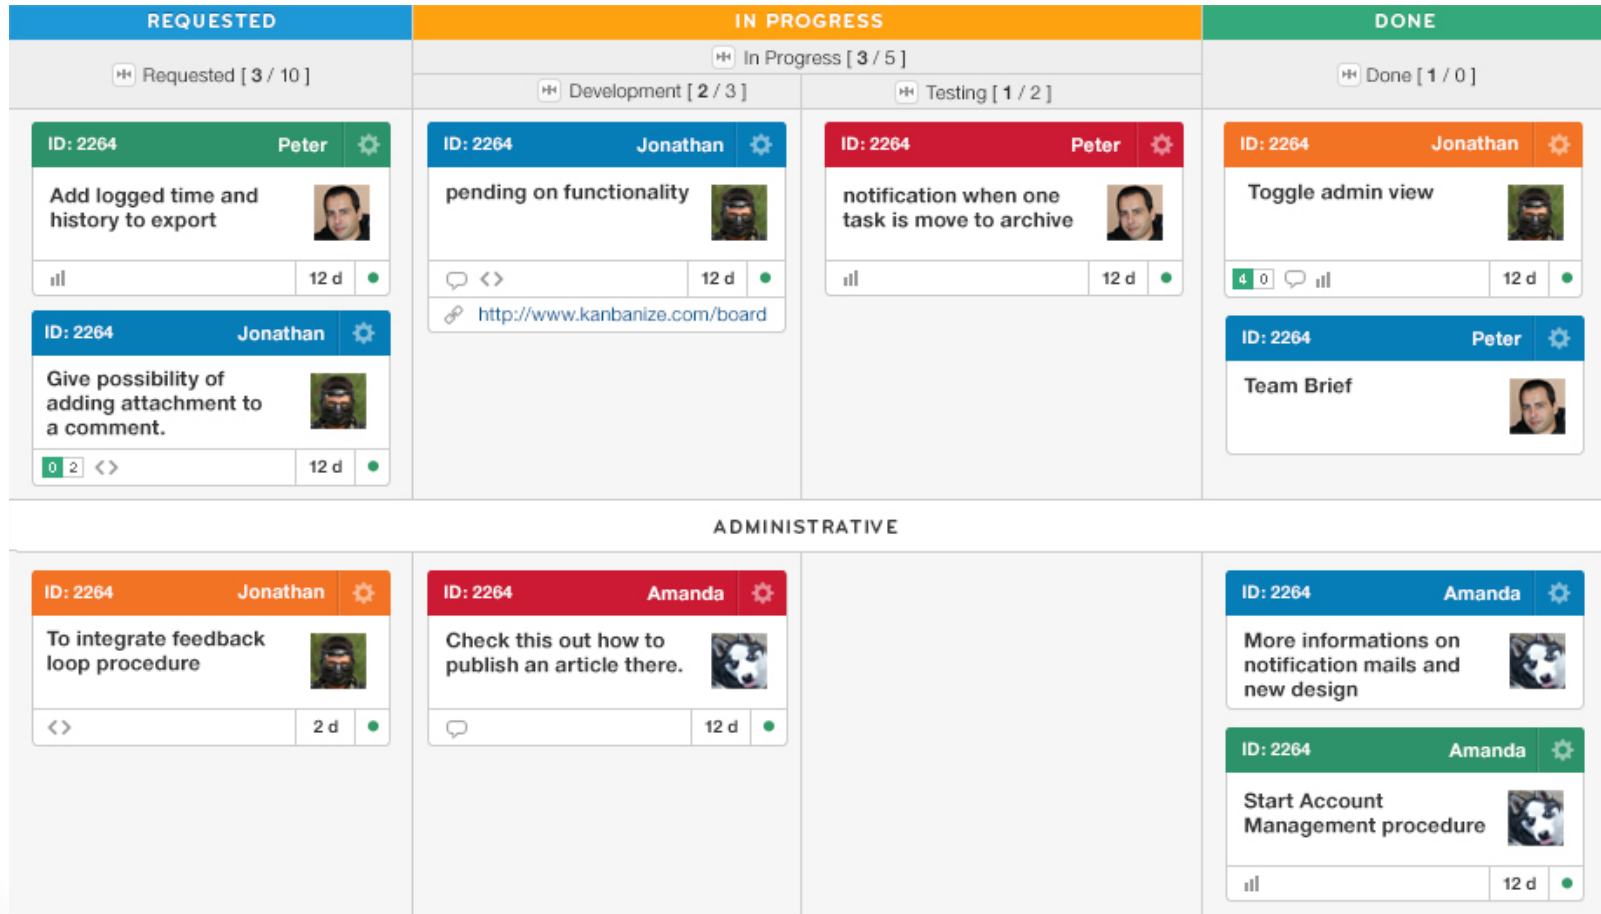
REQUESTED

IN PROGRESS

DONE

Requested [ 3 / 10 ]

In Progress [ 3 / 5 ]

Development [ 2 / 3 ]

Testing [ 1 / 2 ]

Done [ 1 / 0 ]

ID: 2264 Peter

Add logged time and history to export

12 d

ID: 2264 Jonathan

Give possibility of adding attachment to a comment.

0 2

12 d

ID: 2264 Jonathan

pending on functionality

12 d

http://www.kanbanize.com/board

ID: 2264 Peter

notification when one task is move to archive

12 d

ID: 2264 Jonathan

Toggle admin view

4 0

12 d

ID: 2264 Peter

Team Brief

ADMINISTRATIVE

ID: 2264 Jonathan

To integrate feedback loop procedure

2 d

ID: 2264 Amanda

Check this out how to publish an article there.

12 d

ID: 2264 Amanda

More informations on notification mails and new design

ID: 2264 Amanda

Start Account Management procedure

12 d